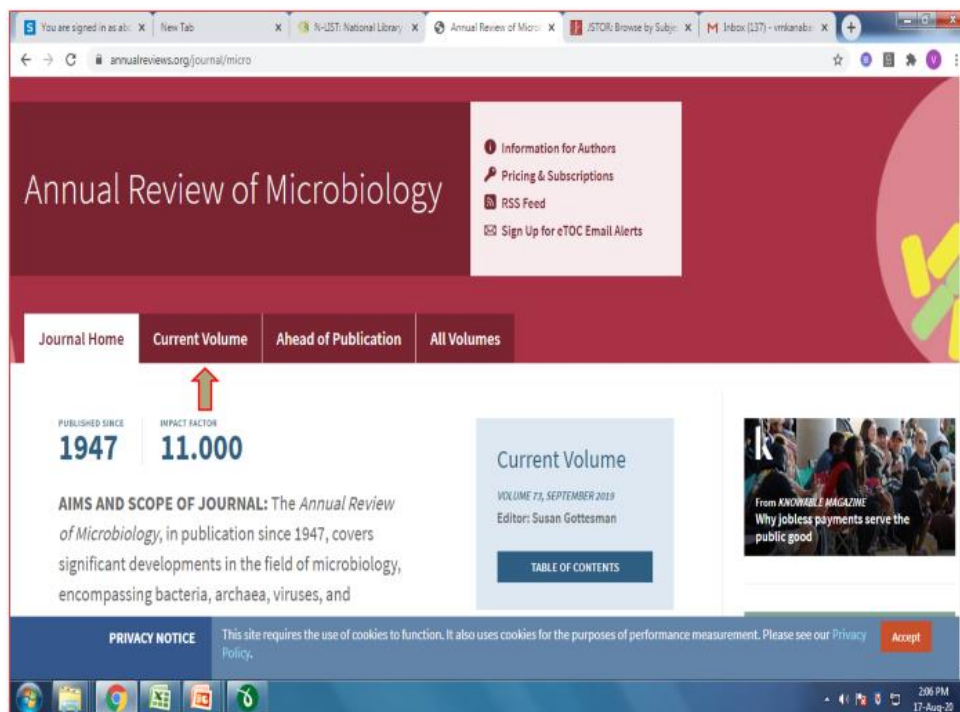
You are signed in as ab: × New Tab × N-LIST: National Library × Annual Review of Micro × JSTOR: Browse by Subje × Inbox (137) - vmkanaba × +

annualreviews.org/journal/micro

Annual Review of Microbiology

Information for Authors
Pricing & Subscriptions
RSS Feed
Sign Up for eTOC Email Alerts

Journal Home
Current Volume
Ahead of Publication
All Volumes

PUBLISHED SINCE
1947

IMPACT FACTOR
11.000

AIMS AND SCOPE OF JOURNAL: The *Annual Review of Microbiology*, in publication since 1947, covers significant developments in the field of microbiology, encompassing bacteria, archaea, viruses, and

Current Volume
VOLUME 73, SEPTEMBER 2019
Editor: Susan Gottesman

TABLE OF CONTENTS

From KNOWABLE MAGAZINE
Why jobless payments serve the public good

PRIVACY NOTICE
This site requires the use of cookies to function. It also uses cookies for the purposes of performance measurement. Please see our Privacy Policy.
Accept

2:06 PM
17-Aug-20